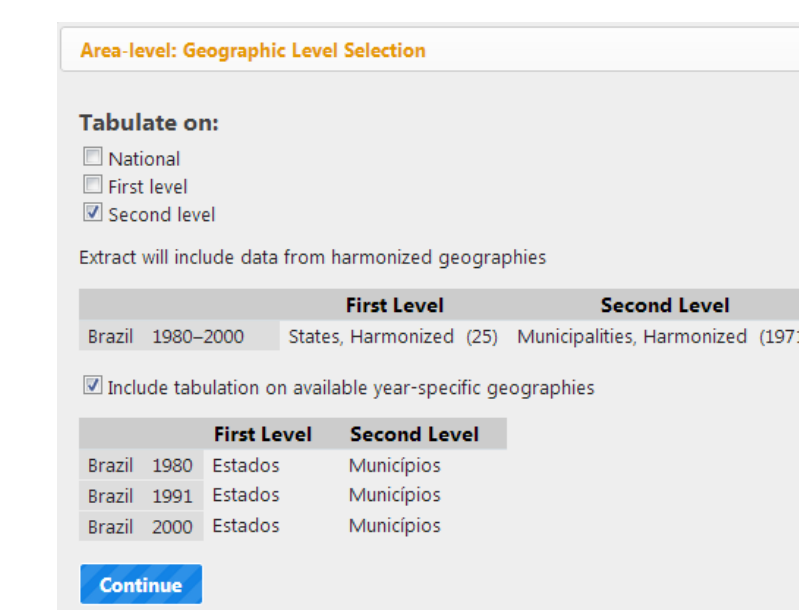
Area-level: Geographic Level Selection

Tabulate on:

National
First level
Second level

Extract will include data from harmonized geographies

| | | First Level | Second Level |
|---|---|---|---|
| Brazil | 1980–2000 | States, Harmonized (25) | Municipalities, Harmonized (197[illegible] |

Include tabulation on available year-specific geographies

| | | First Level | Second Level |
|---|---|---|---|
| Brazil | 1980 | Estados | Municípios |
| Brazil | 1991 | Estados | Municípios |
| Brazil | 2000 | Estados | Municípios |

Continue